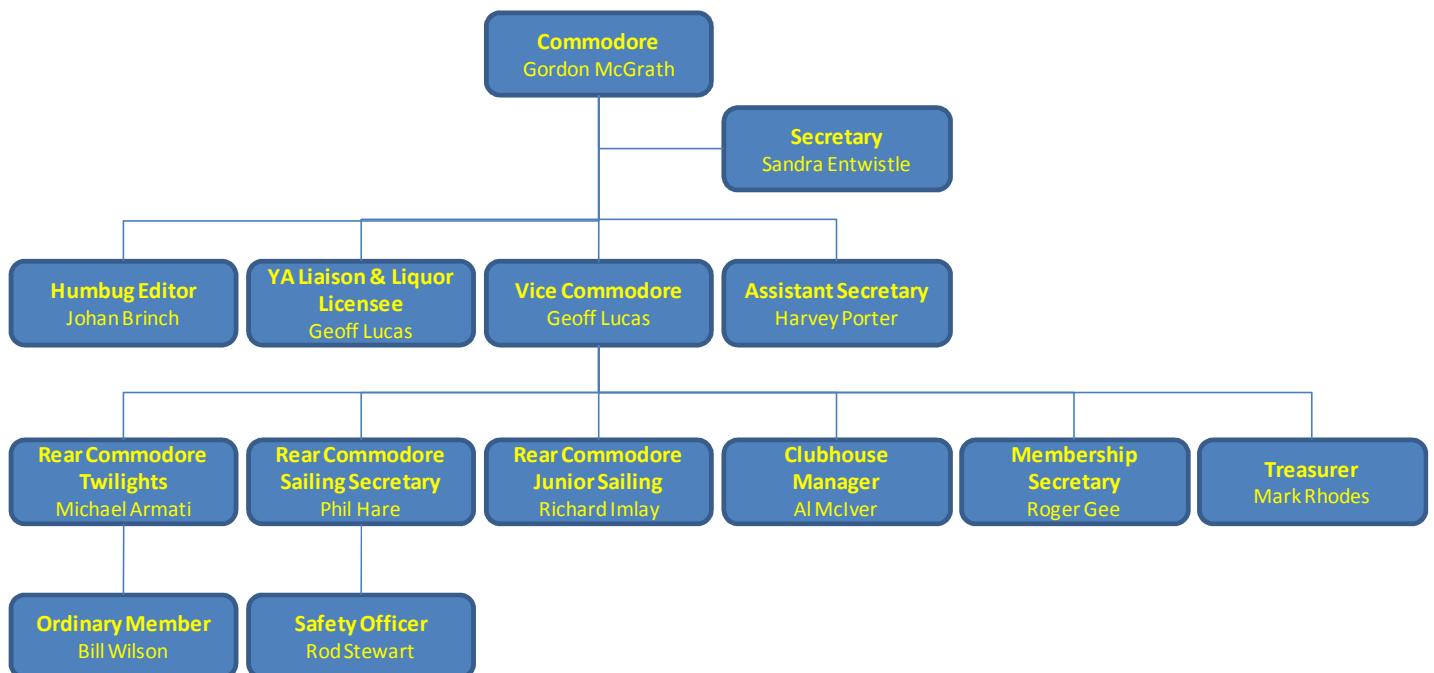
Commodore
Gordon McGrath

Secretary
Sandra Entwistle

Humbug Editor
Johan Brinch

YA Liaison & Liquor Licensee
Geoff Lucas

Vice Commodore
Geoff Lucas

Assistant Secretary
Harvey Porter

Rear Commodore Twilights
Michael Armati

Rear Commodore Sailing Secretary
Phil Hare

Rear Commodore Junior Sailing
Richard Imlay

Clubhouse Manager
Al McIver

Membership Secretary
Roger Gee

Treasurer
Mark Rhodes

Ordinary Member
Bill Wilson

Safety Officer
Rod Stewart